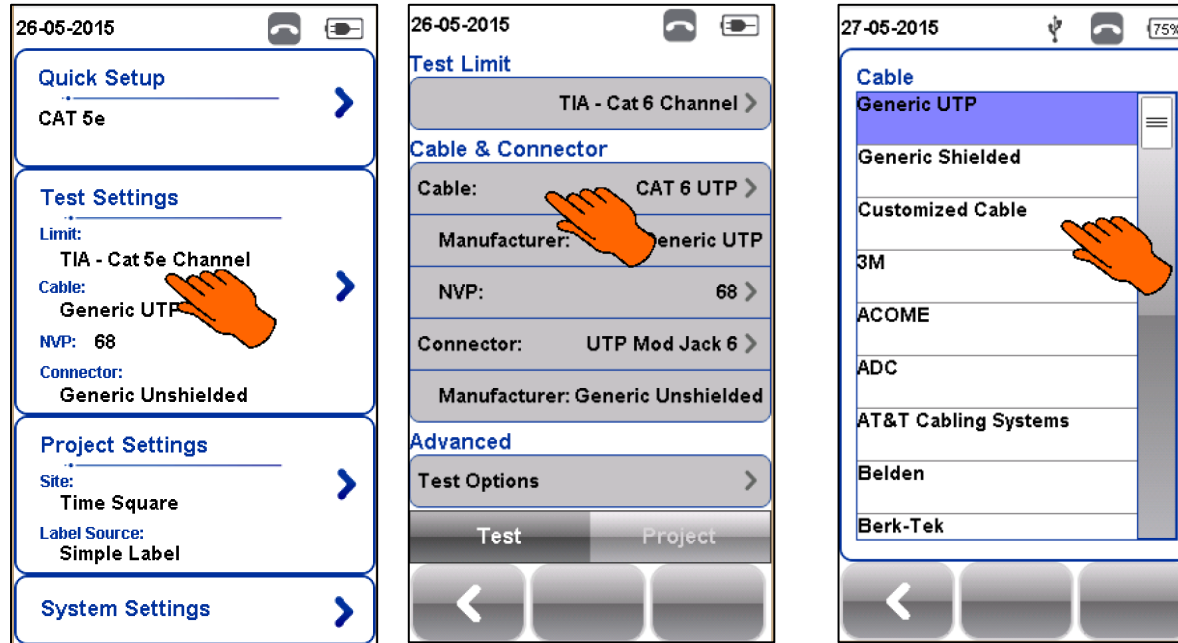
26-05-2015

Quick Setup
CAT 5e

Test Settings
Limit:
TIA - Cat 5e Channel
Cable:
Generic UTP
NVP: 68
Connector:
Generic Unshielded

Project Settings
Site:
Time Square
Label Source:
Simple Label

System Settings

26-05-2015

Test Limit
TIA - Cat 6 Channel

Cable & Connector
Cable: CAT 6 UTP
Manufacturer: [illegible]eneric UTP
NVP: 68
Connector: UTP Mod Jack 6
Manufacturer: Generic Unshielded

Advanced
Test Options

Test
Project

27-05-2015
75%

Cable
Generic UTP
Generic Shielded
Customized Cable
3M
ACOME
ADC
AT&T Cabling Systems
Belden
Berk-Tek